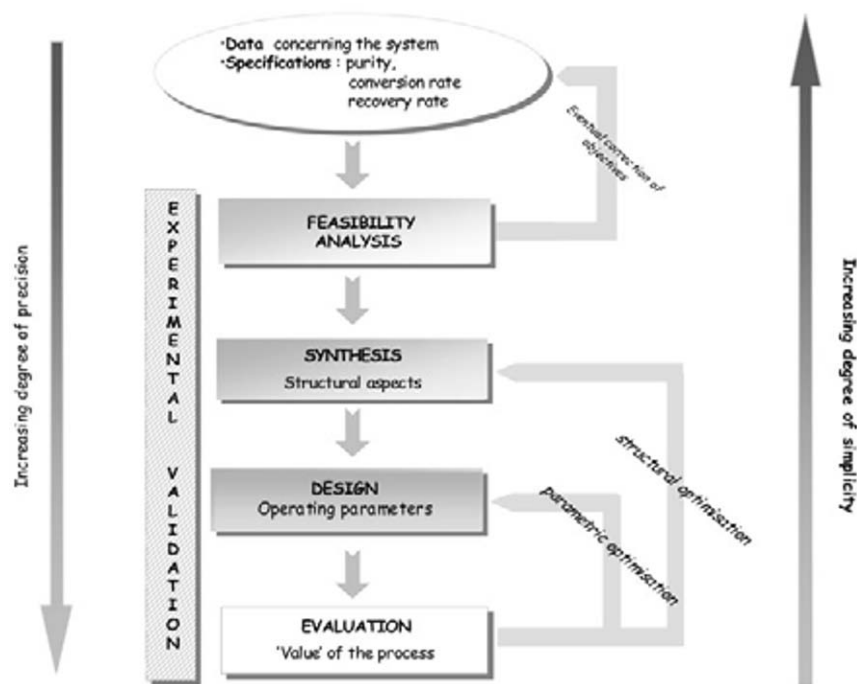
·Data concerning the system
·Specifications : purity, conversion rate recovery rate

Eventual correction of objectives

EXPERIMENTAL VALIDATION

Increasing degree of precision

FEASIBILITY ANALYSIS

SYNTHESIS
Structural aspects

DESIGN
Operating parameters

EVALUATION
'Value' of the process

structural optimisation

parametric optimisation

Increasing degree of simplicity